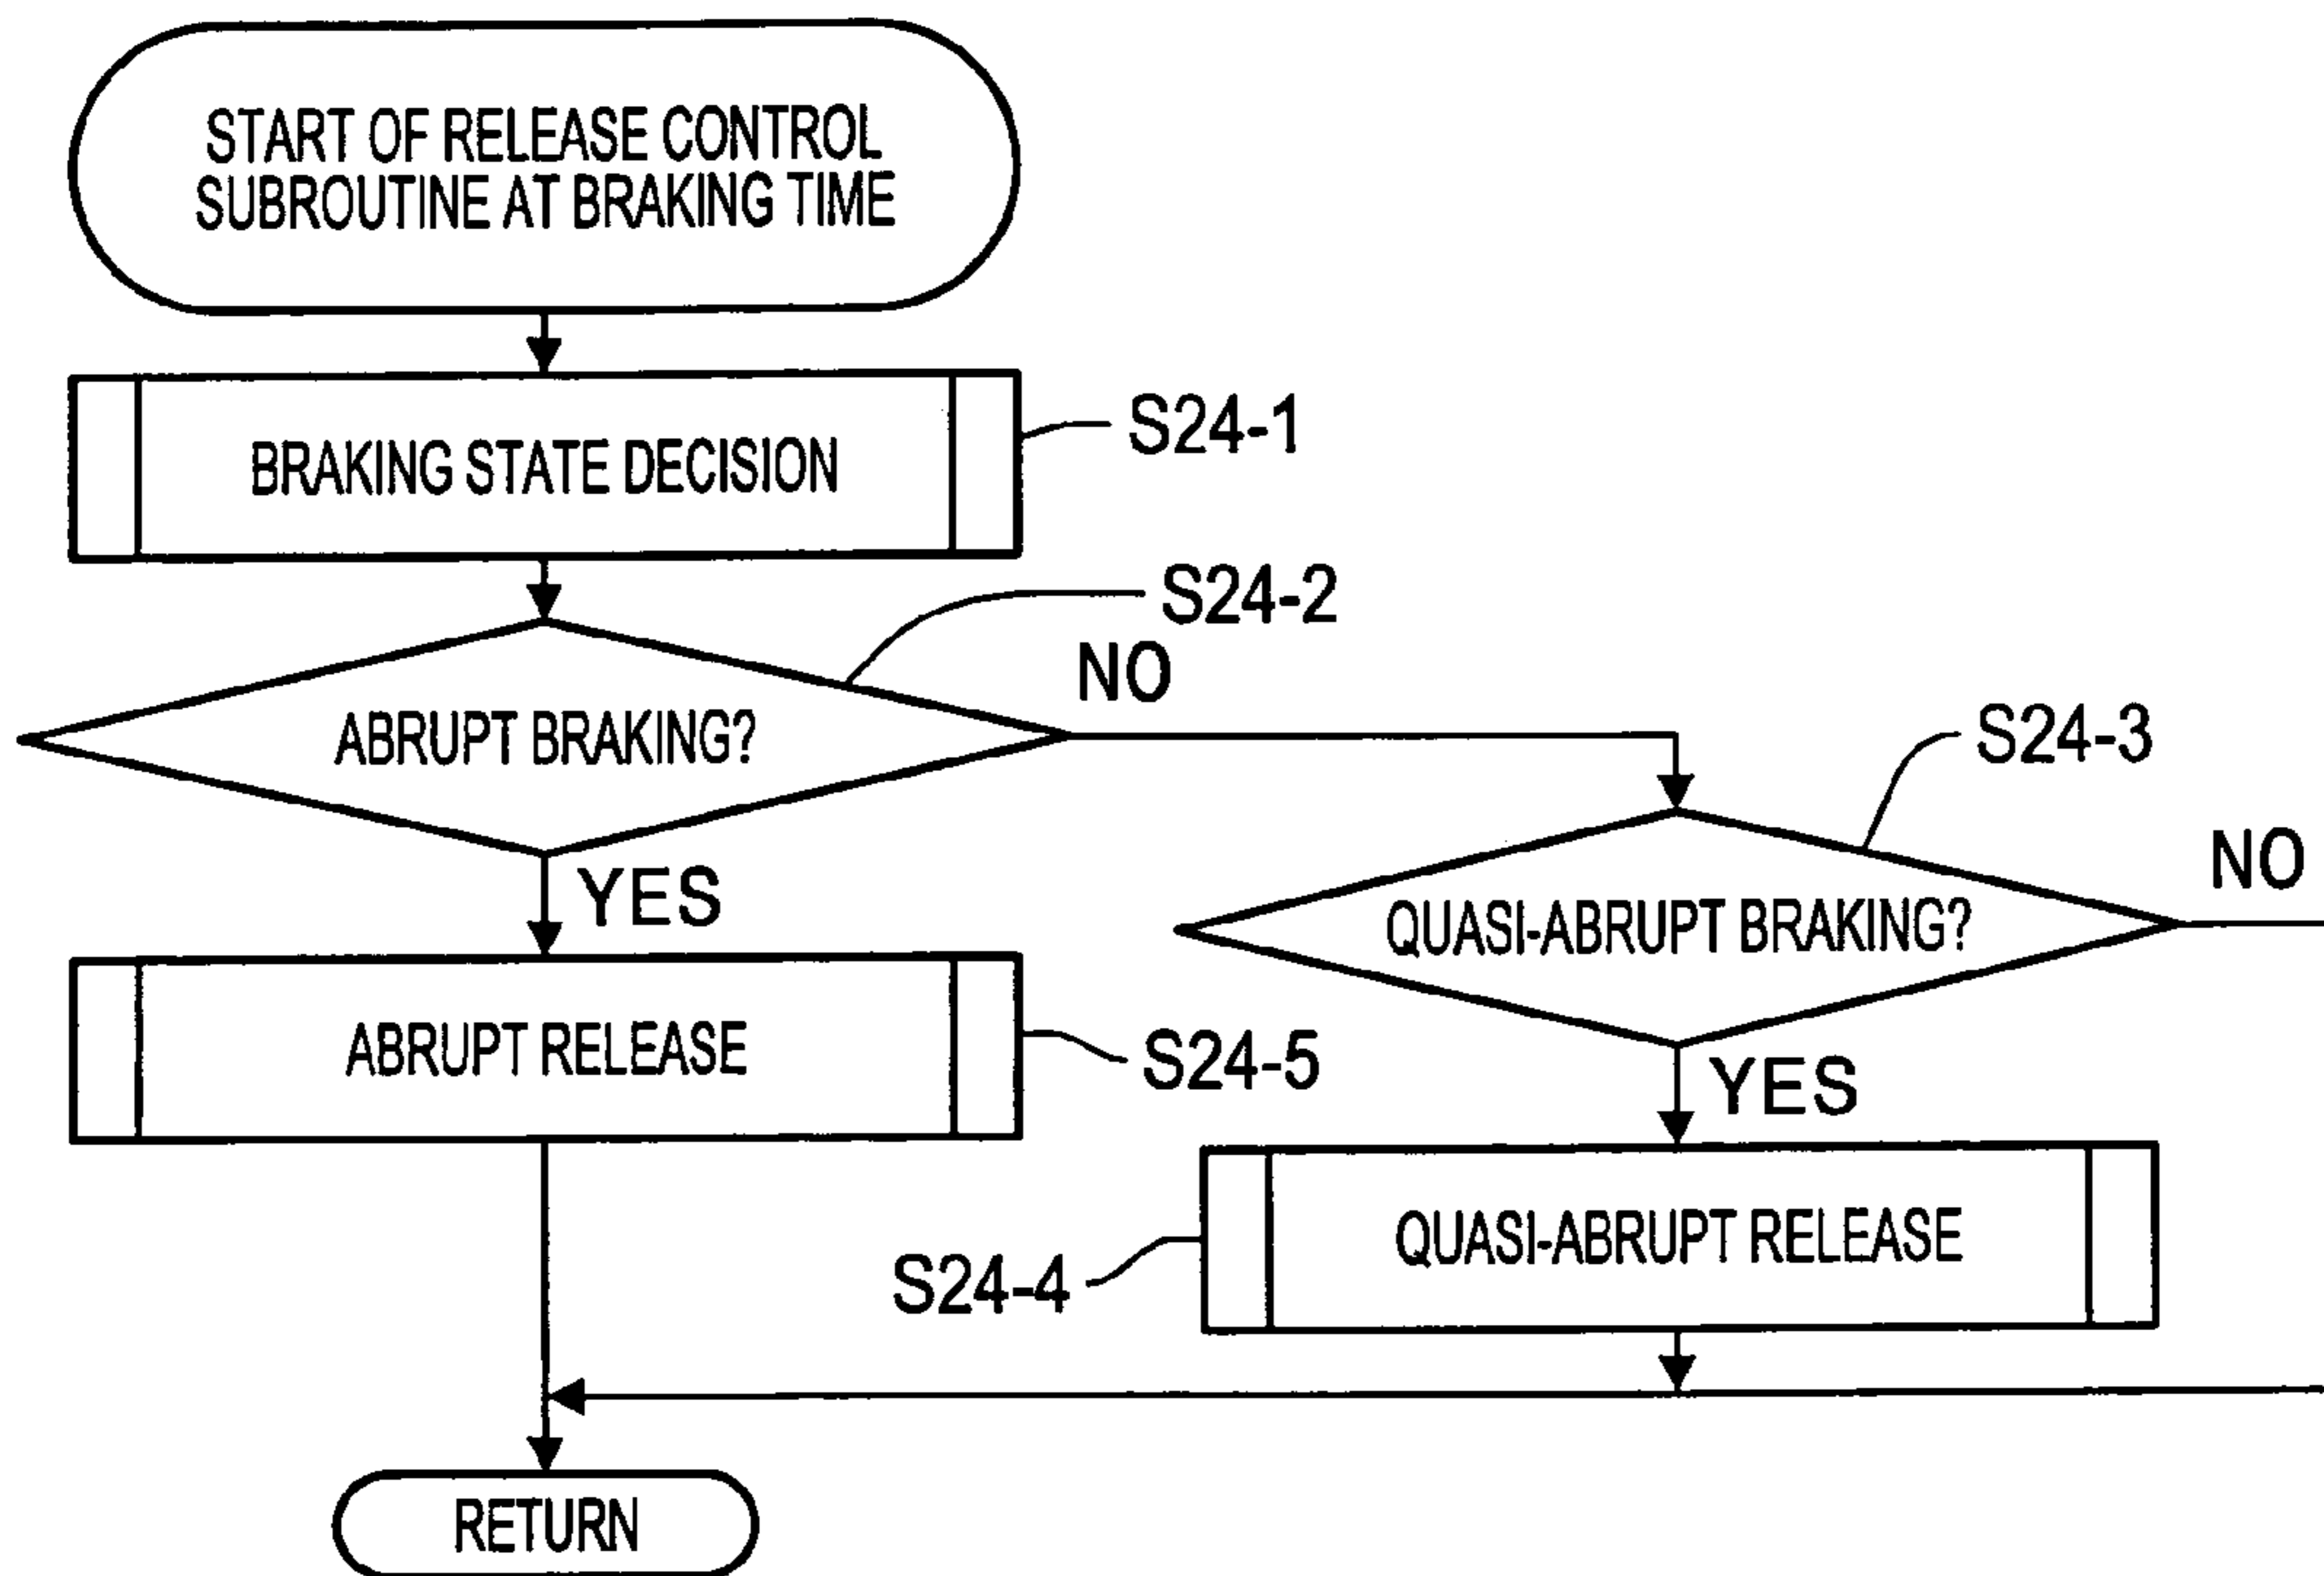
START OF RELEASE CONTROL SUBROUTINE AT BRAKING TIME

BRAKING STATE DECISION

S24-1

S24-2

NO

ABRUPT BRAKING?

S24-3

NO

QUASI-ABRUPT BRAKING?

YES

ABRUPT RELEASE

S24-5

YES

QUASI-ABRUPT RELEASE

S24-4

RETURN